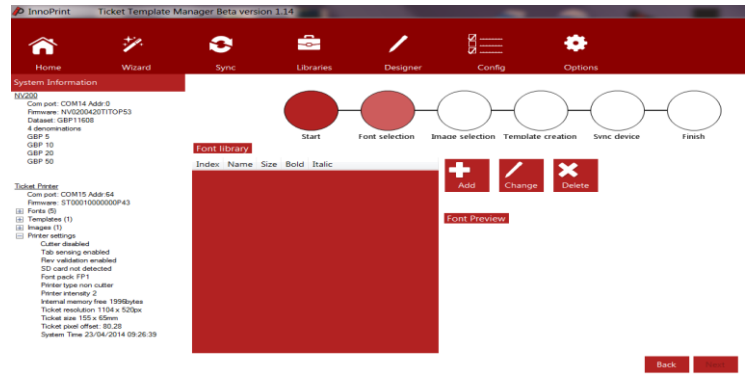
InnoPrint Ticket Template Manager Beta version 1.14

Home
Wizard
Sync
Libraries
Designer
Config
Options

System Information

NV200
Com port: COM14 Addr:0
Firmware: NV0200420TITOP53
Dataset: GBP11608
4 denominations
GBP 5
GBP 10
GBP 20
GBP 50

Ticket Printer
Com port: COM15 Addr:64
Firmware: ST00010000000P43
Fonts (5)
Templates (1)
Images (1)
Printer settings
Cutter disabled
Tab sensing enabled
Rev validation enabled
SD card not detected
Font pack FP1
Printer type non cutter
Printer intensity 2
Internal memory free 1996bytes
Ticket resolution 1104 x 520px
Ticket size 155 x 65mm
Ticket pixel offset: 80,28
System Time 23/04/2014 09:26:39

Start
Font selection
Image selection
Template creation
Sync device
Finish

Font library
| Index | Name | Size | Bold | Italic |
|---|---|---|---|---|

Add
Change
Delete

Font Preview

Back
Next